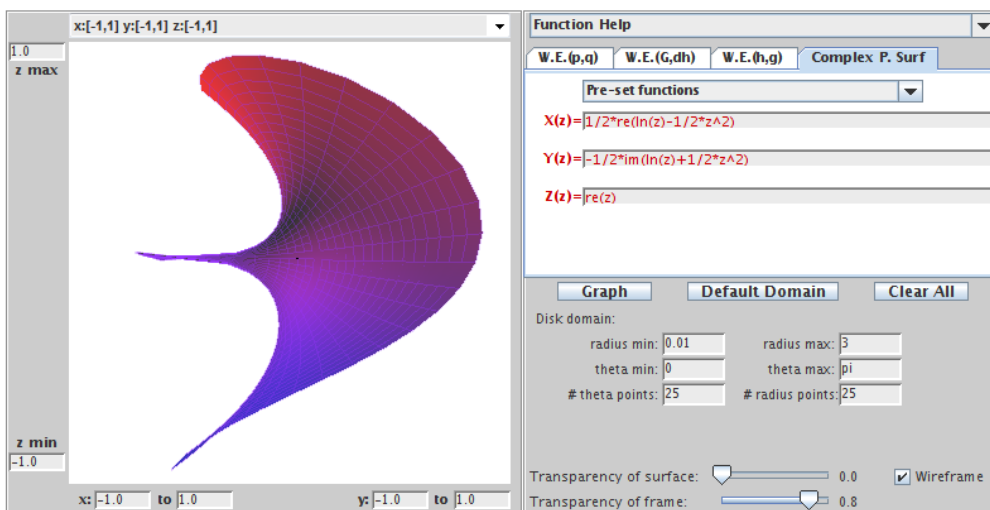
x:[-1,1] y:[-1,1] z:[-1,1]

1.0
z max

z min
-1.0

x: -1.0 to 1.0 y: -1.0 to 1.0

Function Help

W.E.(p,q) W.E.(G,dh) W.E.(h,g) Complex P. Surf

Pre-set functions

X(z)= 1/2*re(ln(z)-1/2*z^2)

Y(z)= -1/2*im(ln(z)+1/2*z^2)

Z(z)= re(z)

Graph Default Domain Clear All

Disk domain:

radius min: 0.01 radius max: 3

theta min: 0 theta max: pi

# theta points: 25 # radius points: 25

Transparency of surface: 0.0 Wireframe

Transparency of frame: 0.8